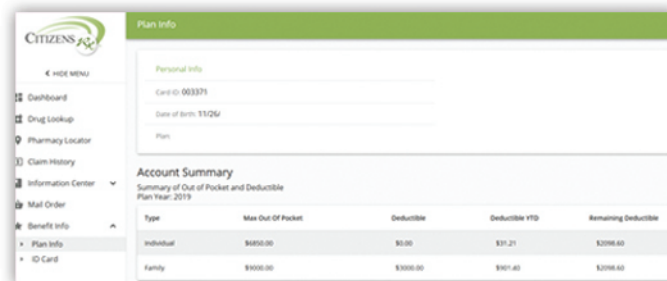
CITIZENS Rx

< HIDE MENU

Dashboard

Drug Lookup

Pharmacy Locator

Claim History

Information Center

Mail Order

Benefit Info

Plan Info

ID Card

Plan Info

Personal Info

Card ID: 003371

Date of Birth: 11/26/

Plan:

Account Summary

Summary of Out of Pocket and Deductible

Plan Year: 2019

| Type | Max Out Of Pocket | Deductible | Deductible YTD | Remaining Deductible |
|---|---|---|---|---|
| Individual | $6850.00 | $0.00 | $31.21 | $2098.60 |
| Family | $9000.00 | $3000.00 | $901.40 | $2098.60 |